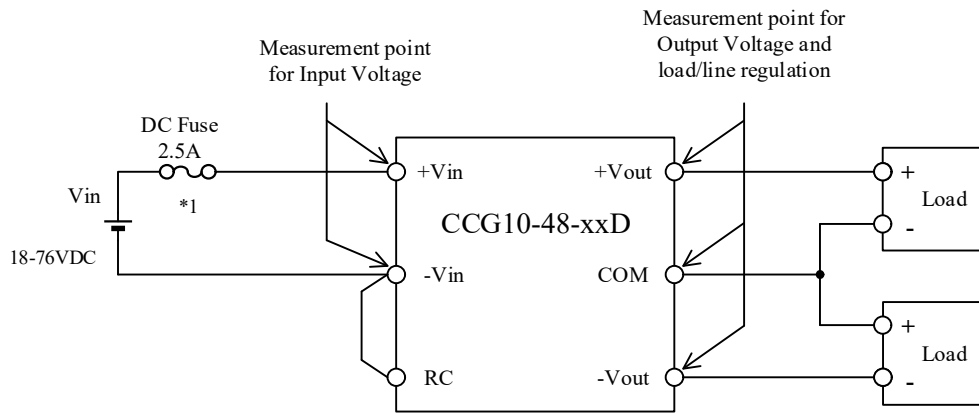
Measurement point for Input Voltage

Measurement point for Output Voltage and load/line regulation

DC Fuse
2.5A

Vin

*1

18-76VDC

+Vin

-Vin

RC

CCG10-48-xxD

+Vout

COM

-Vout

+
Load
-

+
Load
-